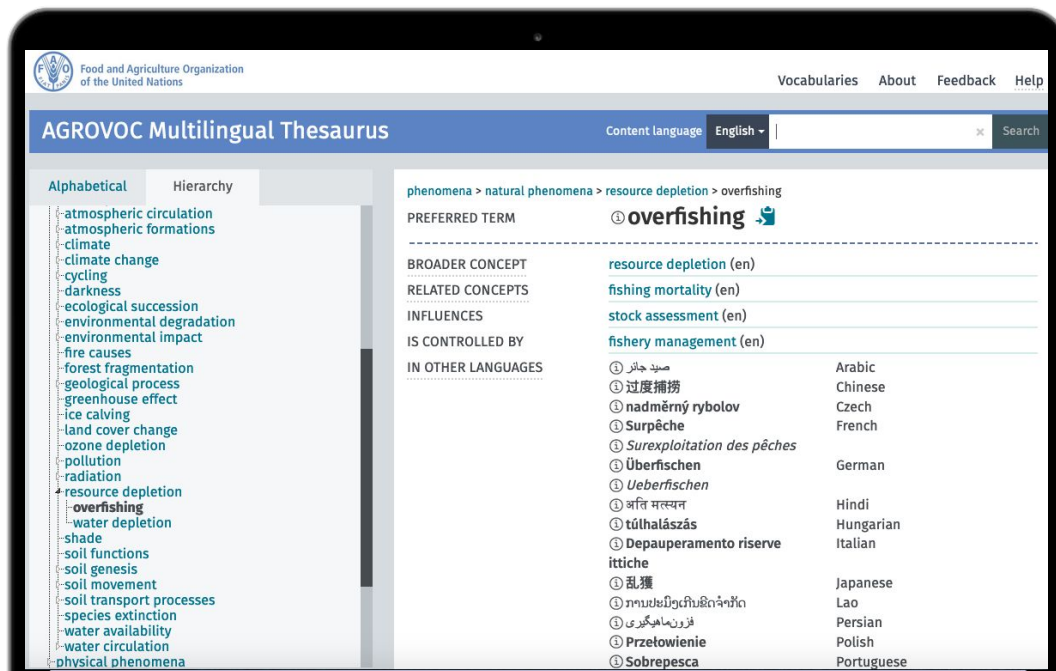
Food and Agriculture Organization of the United Nations

Vocabularies About Feedback Help

AGROVOC Multilingual Thesaurus

Content language English ▾ × Search

Alphabetical Hierarchy

atmospheric circulation
atmospheric formations
climate
climate change
cycling
darkness
ecological succession
environmental degradation
environmental impact
fire causes
forest fragmentation
geological process
greenhouse effect
ice calving
land cover change
ozone depletion
pollution
radiation
resource depletion
overfishing
water depletion
shade
soil functions
soil genesis
soil movement
soil transport processes
species extinction
water availability
water circulation
physical phenomena

phenomena > natural phenomena > resource depletion > overfishing

PREFERRED TERM ⓘ overfishing

BROADER CONCEPT resource depletion (en)
RELATED CONCEPTS fishing mortality (en)
INFLUENCES stock assessment (en)
IS CONTROLLED BY fishery management (en)
IN OTHER LANGUAGES

| | |
|---|---|
| ⓘ صيد جائر | Arabic |
| ⓘ 过度捕捞 | Chinese |
| ⓘ nadměrný rybolov | Czech |
| ⓘ Surpêche | French |
| ⓘ Surexploitation des pêches | |
| ⓘ Überfischen | German |
| ⓘ Ueberfischen | |
| ⓘ अति मत्स्यन | Hindi |
| ⓘ túlhalászás | Hungarian |
| ⓘ Depauperamento riserve ittiche | Italian |
| ⓘ 乱獲 | Japanese |
| ⓘ ການປະມົງເກີນຂີດຈຳກັດ | Lao |
| ⓘ فزون‌ماهیگیری | Persian |
| ⓘ Przełowienie | Polish |
| ⓘ Sobrepesca | Portuguese |